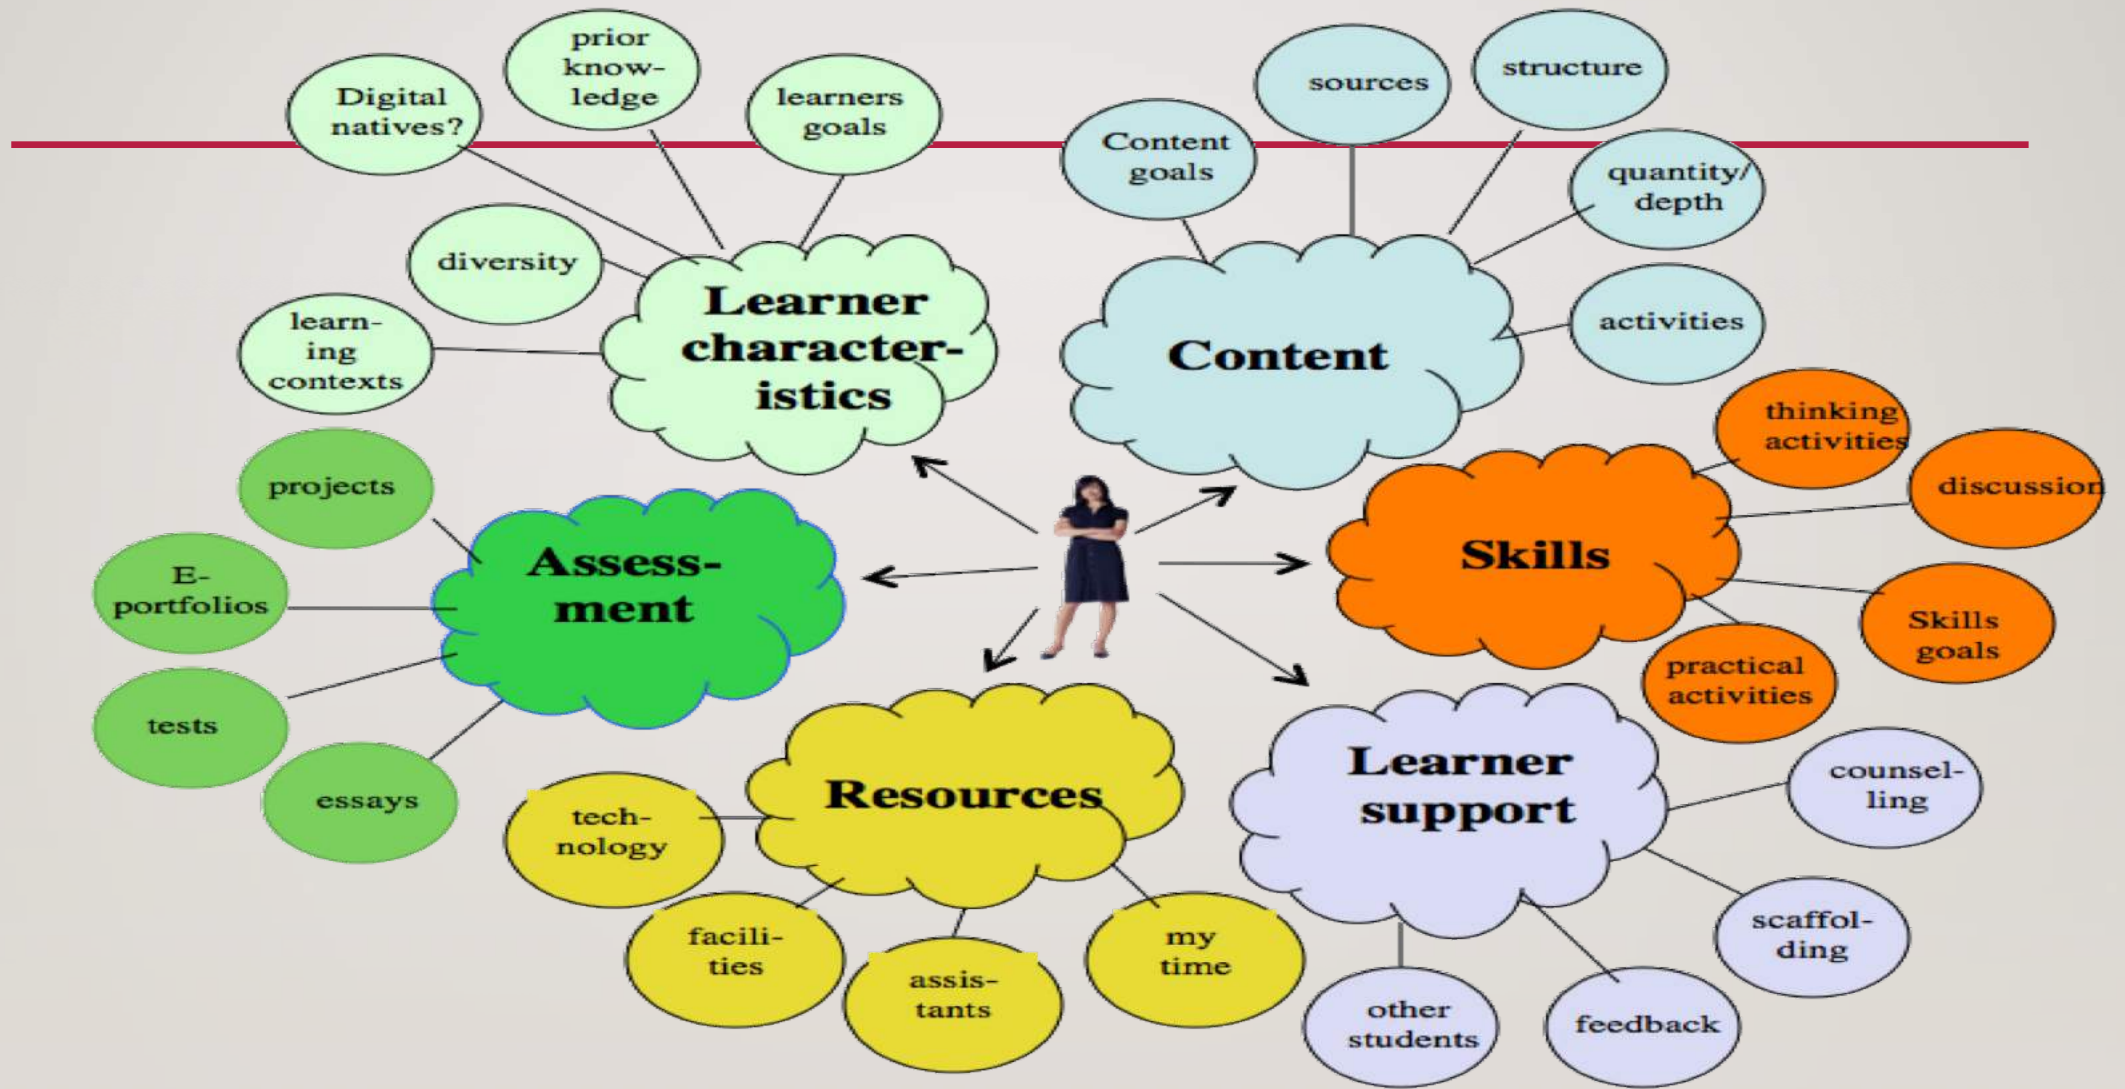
Digital natives?

prior knowledge

learners goals

diversity

learning contexts

Learner characteristics

Content goals

sources

structure

quantity/ depth

activities

Content

thinking activities

discussion

Skills

Skills goals

practical activities

projects

E-portfolios

Assessment

tests

essays

Resources

technology

facilities

assistants

my time

Learner support

counselling

scaffolding

feedback

other students